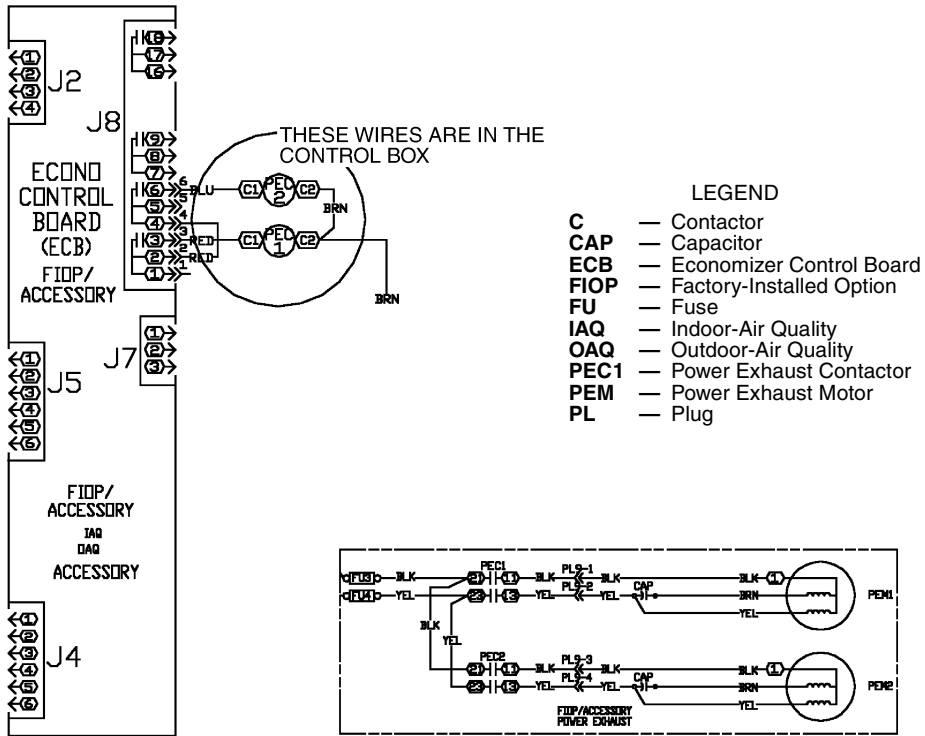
1
2
3
4
J2

10
11
12
J8

9
8
7
THESE WIRES ARE IN THE CONTROL BOX

ECONO CONTROL BOARD (ECB)

6 BLU
5
4
C1 PEC 2 C2
BRN

FIOP/ ACCESSORY

3 RED
2 RED
1
C1 PEC 1 C2
BRN

LEGEND

| | | |
|---|---|---|
| **C** | — | Contactor |
| **CAP** | — | Capacitor |
| **ECB** | — | Economizer Control Board |
| **FIOP** | — | Factory-Installed Option |
| **FU** | — | Fuse |
| **IAQ** | — | Indoor-Air Quality |
| **OAQ** | — | Outdoor-Air Quality |
| **PEC1** | — | Power Exhaust Contactor |
| **PEM** | — | Power Exhaust Motor |
| **PL** | — | Plug |

1
2
3
J7

1
2
3
4
5
6
J5

FIOP/ ACCESSORY
IAQ
OAQ
ACCESSORY

1
2
3
4
5
6
J4

FU3 BLK 21 PEC1 11 BLK PL9-1 BLK BLK 1 PEM1
FU4 YEL 23 13 YEL PL9-2 YEL CAP BRN YEL
BLK
YEL
21 PEC2 11 BLK PL9-3 BLK BLK 1 PEM2
23 13 YEL PL9-4 YEL CAP BRN YEL

FIOP/ACCESSORY POWER EXHAUST